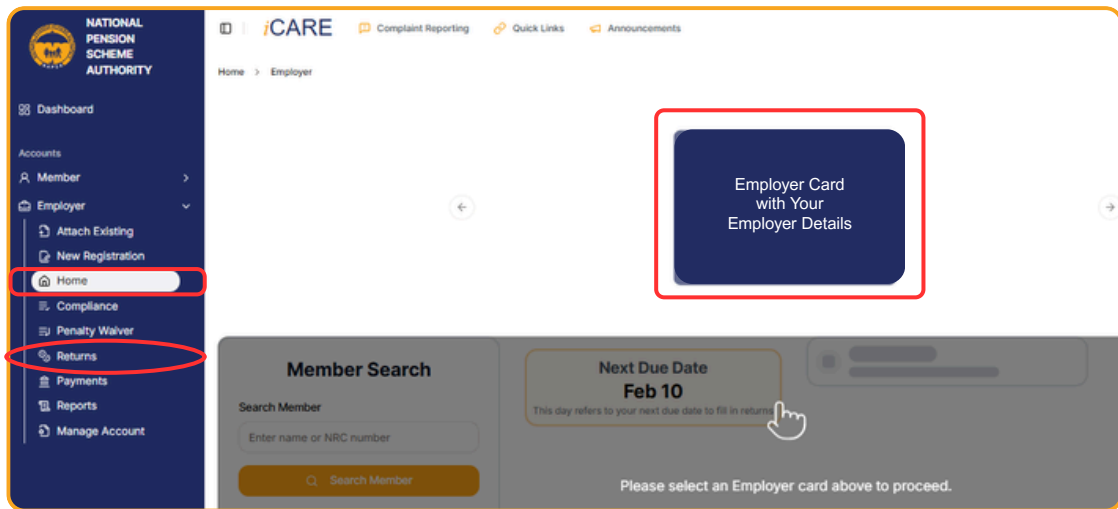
NATIONAL PENSION SCHEME AUTHORITY

Dashboard

Accounts

Member

Employer

Attach Existing

New Registration

Home

Compliance

Penalty Waiver

Returns

Payments

Reports

Manage Account

iCARE

Complaint Reporting

Quick Links

Announcements

Home > Employer

Employer Card with Your Employer Details

Member Search

Search Member

Enter name or NRC number

Search Member

Next Due Date

Feb 10

This day refers to your next due date to fill in returns

Please select an Employer card above to proceed.